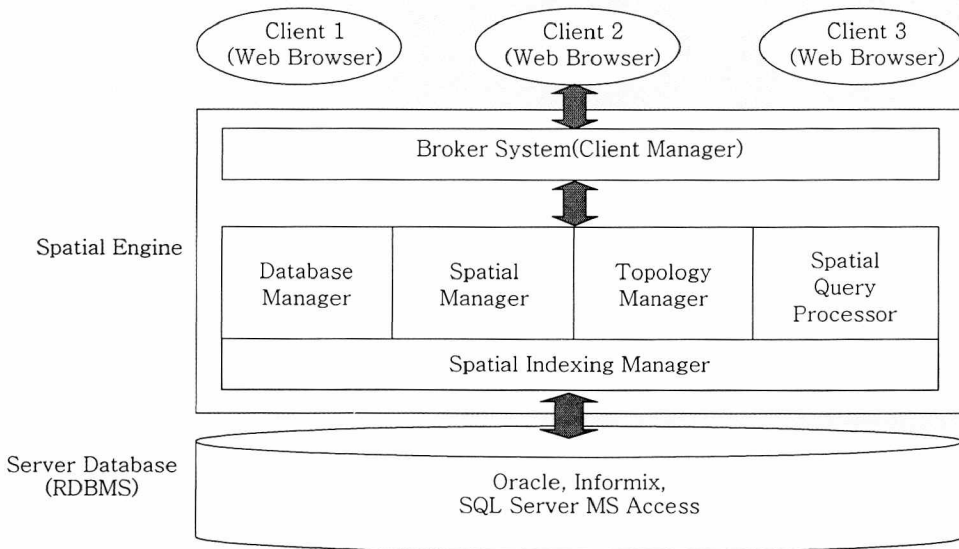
Client 1
(Web Browser)

Client 2
(Web Browser)

Client 3
(Web Browser)

Broker System(Client Manager)

Spatial Engine

Database Manager

Spatial Manager

Topology Manager

Spatial Query Processor

Spatial Indexing Manager

Server Database
(RDBMS)

Oracle, Informix,
SQL Server MS Access